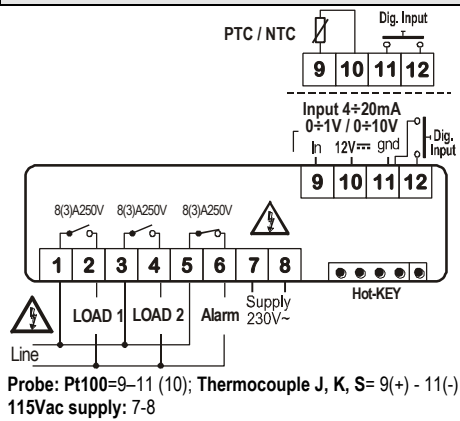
PTC / NTC

Dig. Input

9 10 11 12

Input 4÷20mA
0÷1V / 0÷10V

In 12V⎓ gnd

Dig. Input

9 10 11 12

8(3)A250V 8(3)A250V 8(3)A250V

1 2 3 4 5 6 7 8

Hot-KEY

LOAD 1 LOAD 2 Alarm Supply 230V~

Line

**Probe: Pt100**=9–11 (10); **Thermocouple J, K, S**= 9(+) - 11(-)
**115Vac supply:** 7-8